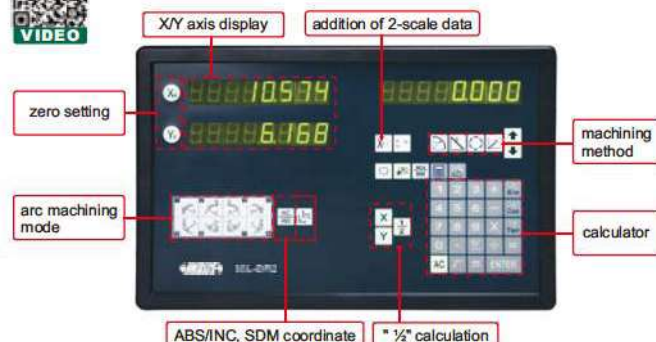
VIDEO

X/Y axis display

addition of 2-scale data

zero setting

$X_0$ 10.574

$Y_0$ 6.168

0.000

machining method

arc machining mode

calculator

X
Y
$\frac{1}{2}$

AC

ENTER

SDL-DRO

ABS/INC, SDM coordinate

" ½" calculation